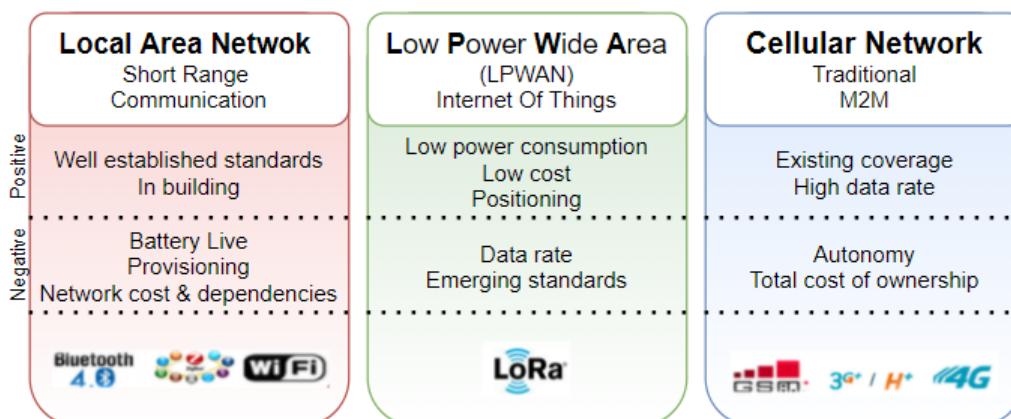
Local Area Netwok
Short Range
Communication

Low Power Wide Area
(LPWAN)
Internet Of Things

Cellular Network
Traditional
M2M

Positive

Well established standards
In building

Low power consumption
Low cost
Positioning

Existing coverage
High data rate

Negative

Battery Live
Provisioning
Network cost & dependencies

Data rate
Emerging standards

Autonomy
Total cost of ownership

Bluetooth 4.0

WiFi

LoRa

GSM

3G+ / H+

4G